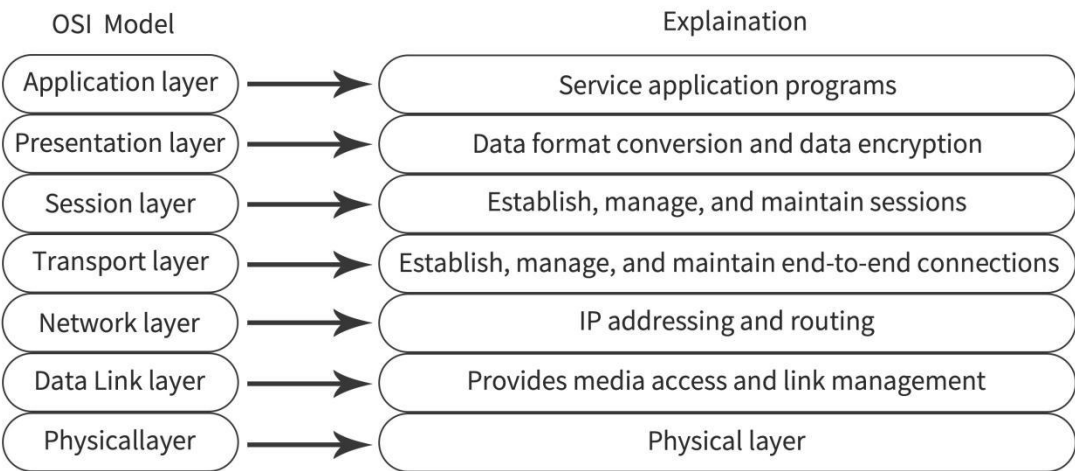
OSI Model

Explaination

Application layer

Service application programs

Presentation layer

Data format conversion and data encryption

Session layer

Establish, manage, and maintain sessions

Transport layer

Establish, manage, and maintain end-to-end connections

Network layer

IP addressing and routing

Data Link layer

Provides media access and link management

Physicallayer

Physical layer